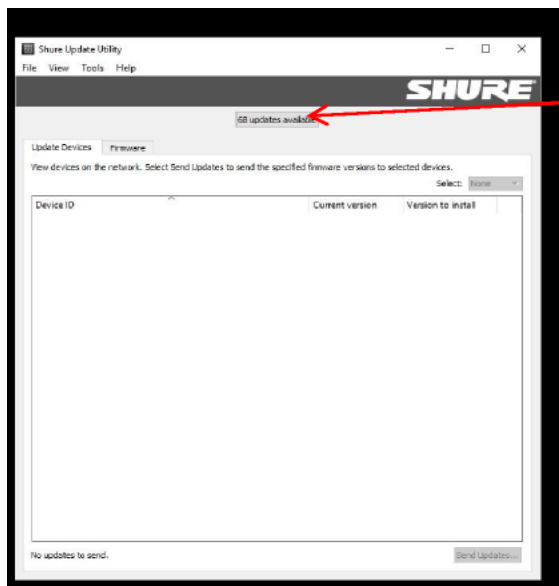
Shure Update Utility
File View Tools Help

SHURE

68 updates available

Update Devices Firmware

View devices on the network. Select Send Updates to send the specified firmware versions to selected devices.

Select: None

| Device ID | Current version | Version to install |
|---|---|---|

No updates to send.

Send Updates...